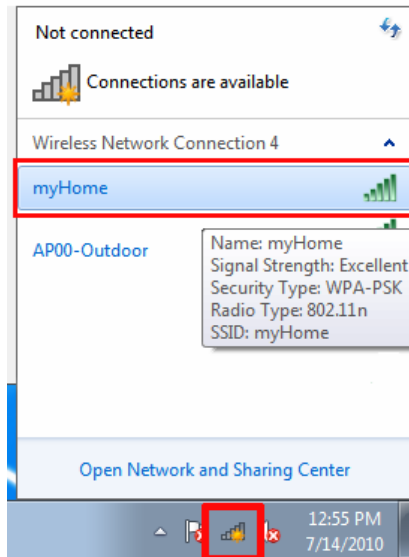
Not connected

Connections are available

Wireless Network Connection 4

myHome

AP00-Outdoor

Name: myHome
Signal Strength: Excellent
Security Type: WPA-PSK
Radio Type: 802.11n
SSID: myHome

Open Network and Sharing Center

12:55 PM
7/14/2010